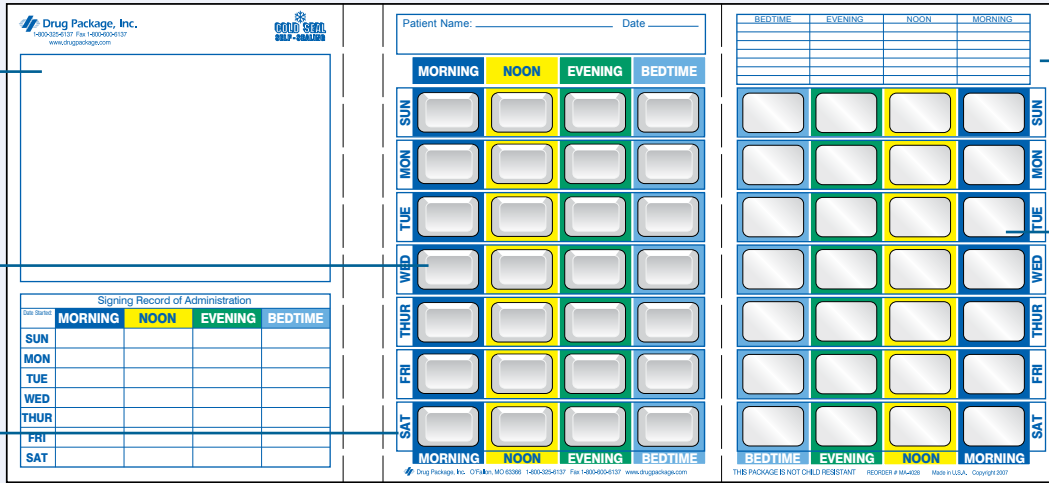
Drug Package, Inc.
1-800-325-6137 Fax 1-800-600-6137
www.drugpackage.com

COLD SEAL
SELF-SEALING

Signing Record of Administration

| Date Started: | MORNING | NOON | EVENING | BEDTIME |
|---|---|---|---|---|
| SUN | | | | |
| MON | | | | |
| TUE | | | | |
| WED | | | | |
| THUR | | | | |
| FRI | | | | |
| SAT | | | | |

Patient Name: Date

MORNING NOON EVENING BEDTIME

SUN
MON
TUE
WED
THUR
FRI
SAT

MORNING NOON EVENING BEDTIME

Drug Package, Inc. O'Fallon, MO 63366 1-800-325-6137 Fax 1-800-600-6137 www.drugpackage.com

| BEDTIME | EVENING | NOON | MORNING |
|---|---|---|---|
| | | | |
| | | | |
| | | | |
| | | | |
| | | | |
| | | | |

SUN
MON
TUE
WED
THUR
FRI
SAT

BEDTIME EVENING NOON MORNING

THIS PACKAGE IS NOT CHILD RESISTANT REORDER # MA-4028 Made in U.S.A. Copyright 2007